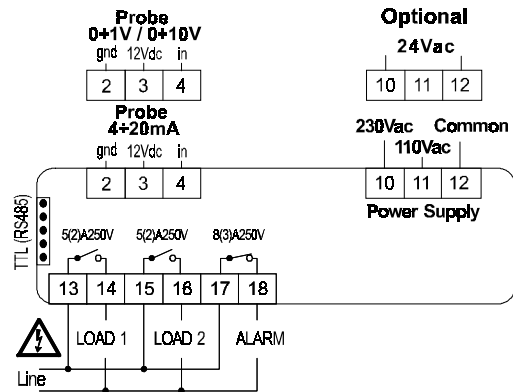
Probe
0+1V / 0+10V
gnd 12Vdc in
2 3 4

Optional
24Vac
10 11 12

Probe
4÷20mA
gnd 12Vdc in
2 3 4

230Vac Common
110Vac
10 11 12
Power Supply

TTL (RS485)

5(2)A250V
5(2)A250V
8(3)A250V

13 14 15 16 17 18

LOAD 1
LOAD 2
ALARM

Line